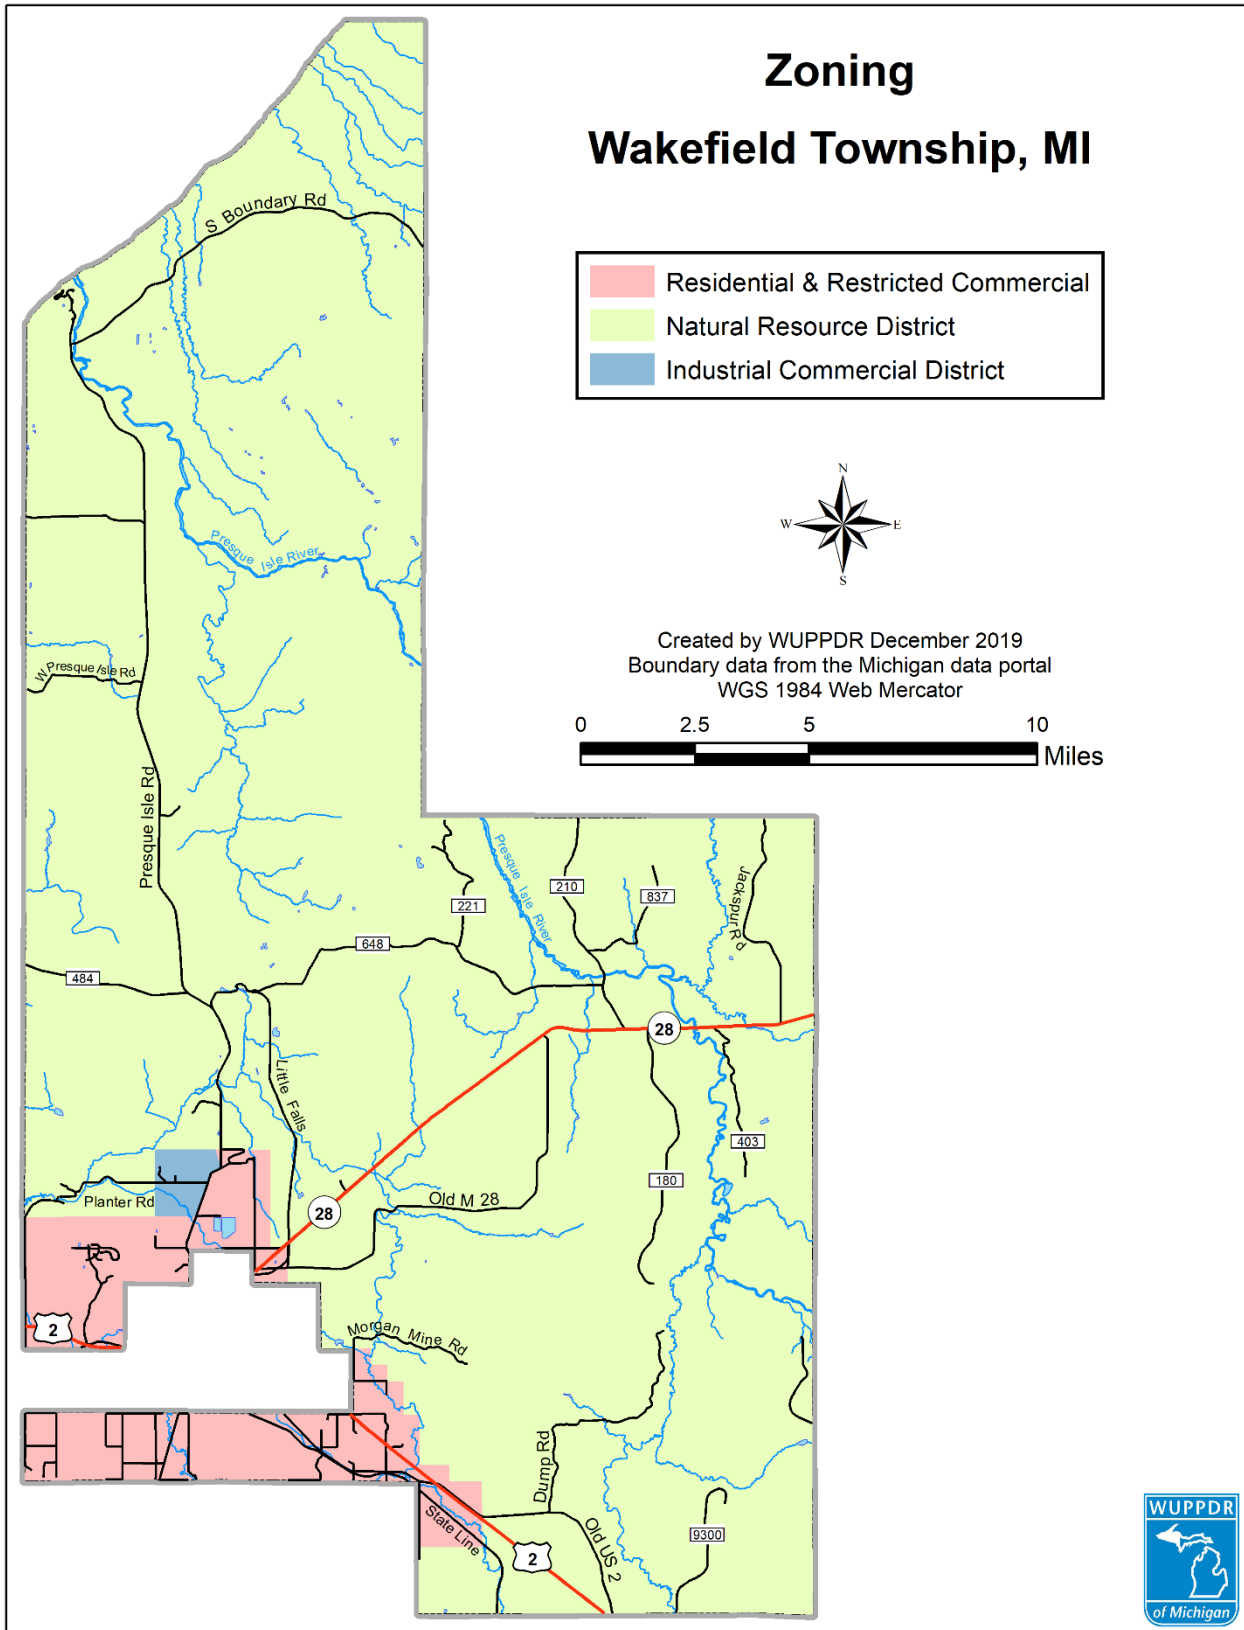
Zoning

Wakefield Township, MI

Residential & Restricted Commercial
Natural Resource District
Industrial Commercial District

N
W
E
S

Created by WUPPDR December 2019
Boundary data from the Michigan data portal
WGS 1984 Web Mercator

0
2.5
5
10
Miles

S Boundary Rd
Presque Isle River
W Presque Isle Rd
Presque Isle Rd
484
648
221
Presque Isle River
210
837
Jackspur Rd
28
Little Falls
403
180
Planter Rd
Old M 28
28
2
Morgan Mine Rd
Dump Rd
State Line
2
Old US 2
9300

WUPPDR
of Michigan